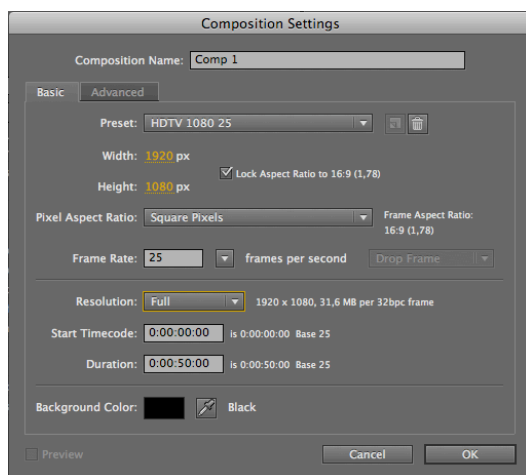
Composition Settings

Composition Name: Comp 1

Basic Advanced

Preset: HDTV 1080 25

Width: 1920 px

Lock Aspect Ratio to 16:9 (1,78)

Height: 1080 px

Pixel Aspect Ratio: Square Pixels

Frame Aspect Ratio: 16:9 (1,78)

Frame Rate: 25 frames per second Drop Frame

Resolution: Full 1920 x 1080, 31,6 MB per 32bpc frame

Start Timecode: 0:00:00:00 is 0:00:00:00 Base 25

Duration: 0:00:50:00 is 0:00:50:00 Base 25

Background Color: Black

Preview

Cancel OK